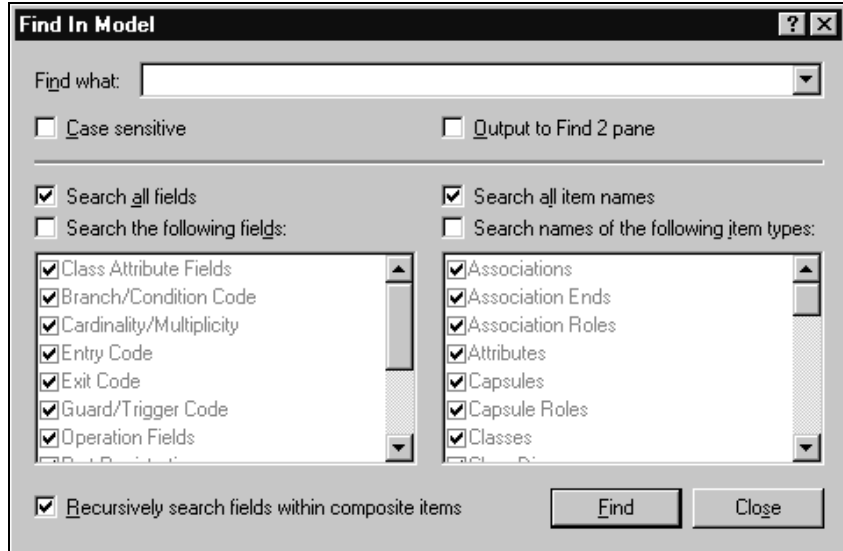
Find In Model

? X

Find what:

Case sensitive

Output to Find 2 pane

Search all fields

Search the following fields:

Class Attribute Fields
Branch/Condition Code
Cardinality/Multiplicity
Entry Code
Exit Code
Guard/Trigger Code
Operation Fields
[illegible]

Search all item names

Search names of the following item types:

Associations
Association Ends
Association Roles
Attributes
Capsules
Capsule Roles
Classes
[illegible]

Recursively search fields within composite items

Find

Close